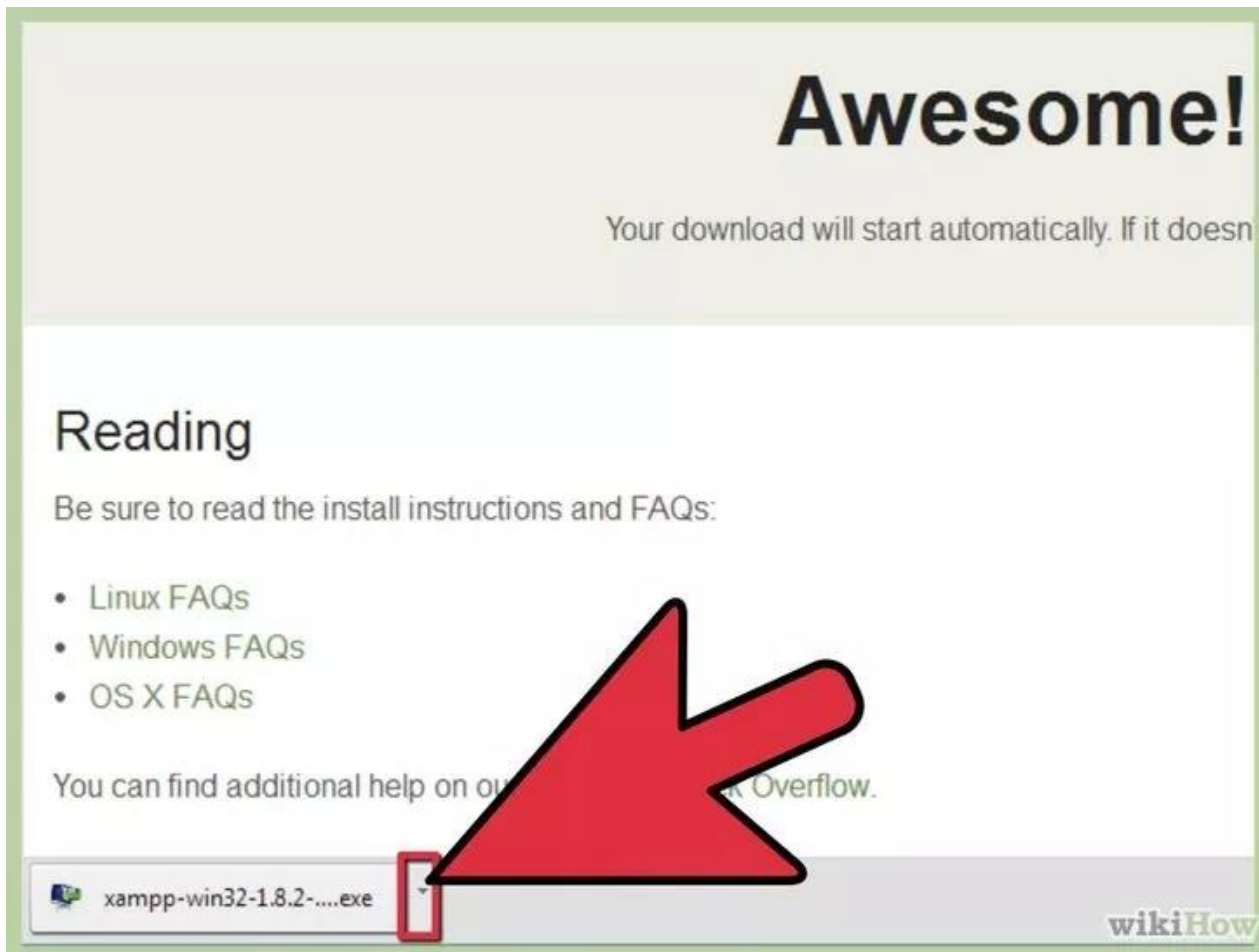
Awesome!

Your download will start automatically. If it doesn

Reading

Be sure to read the install instructions and FAQs:

- Linux FAQs
- Windows FAQs
- OS X FAQs

You can find additional help on ou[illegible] k Overflow.

xampp-win32-1.8.2-....exe

wikiHow